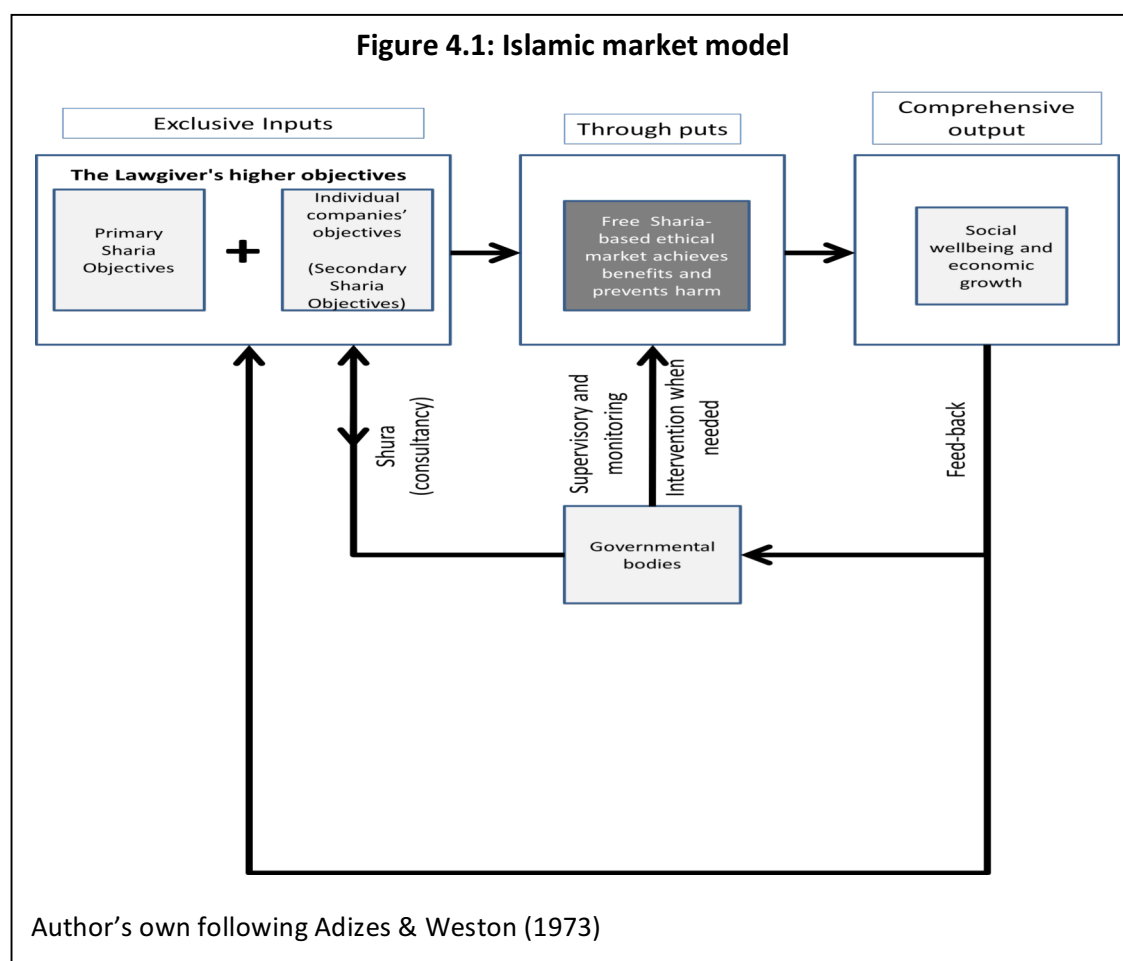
Figure 4.1: Islamic market model

Exclusive Inputs

Through puts

Comprehensive output

The Lawgiver's higher objectives

Primary Sharia Objectives

+

Individual companies' objectives

(Secondary Sharia Objectives)

Free Sharia-based ethical market achieves benefits and prevents harm

Social wellbeing and economic growth

Shura (consultancy)

Supervisory and monitoring

Intervention when needed

Feed-back

Governmental bodies

Author's own following Adizes & Weston (1973)